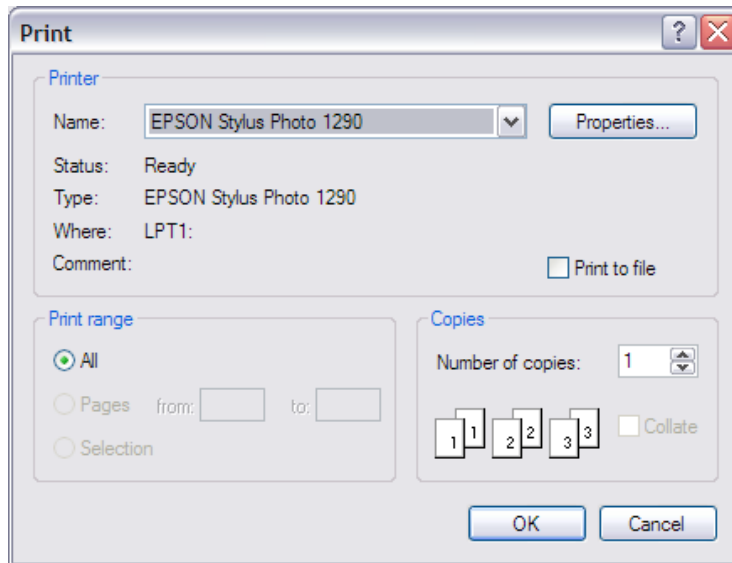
Print

Printer

Name: EPSON Stylus Photo 1290

Properties...

Status: Ready

Type: EPSON Stylus Photo 1290

Where: LPT1:

Comment:

Print to file

Print range

All

Pages from: to:

Selection

Copies

Number of copies: 1

1 1 2 2 3 3

Collate

OK

Cancel